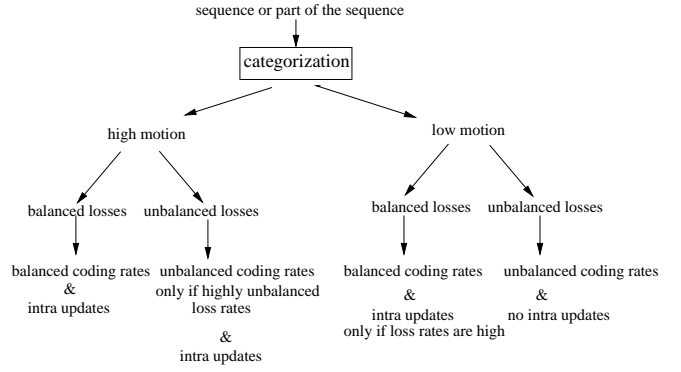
sequence or part of the sequence

categorization

high motion

low motion

balanced losses

unbalanced losses

balanced losses

unbalanced losses

balanced coding rates & intra updates

unbalanced coding rates only if highly unbalanced loss rates & intra updates

balanced coding rates & intra updates only if loss rates are high

unbalanced coding rates & no intra updates